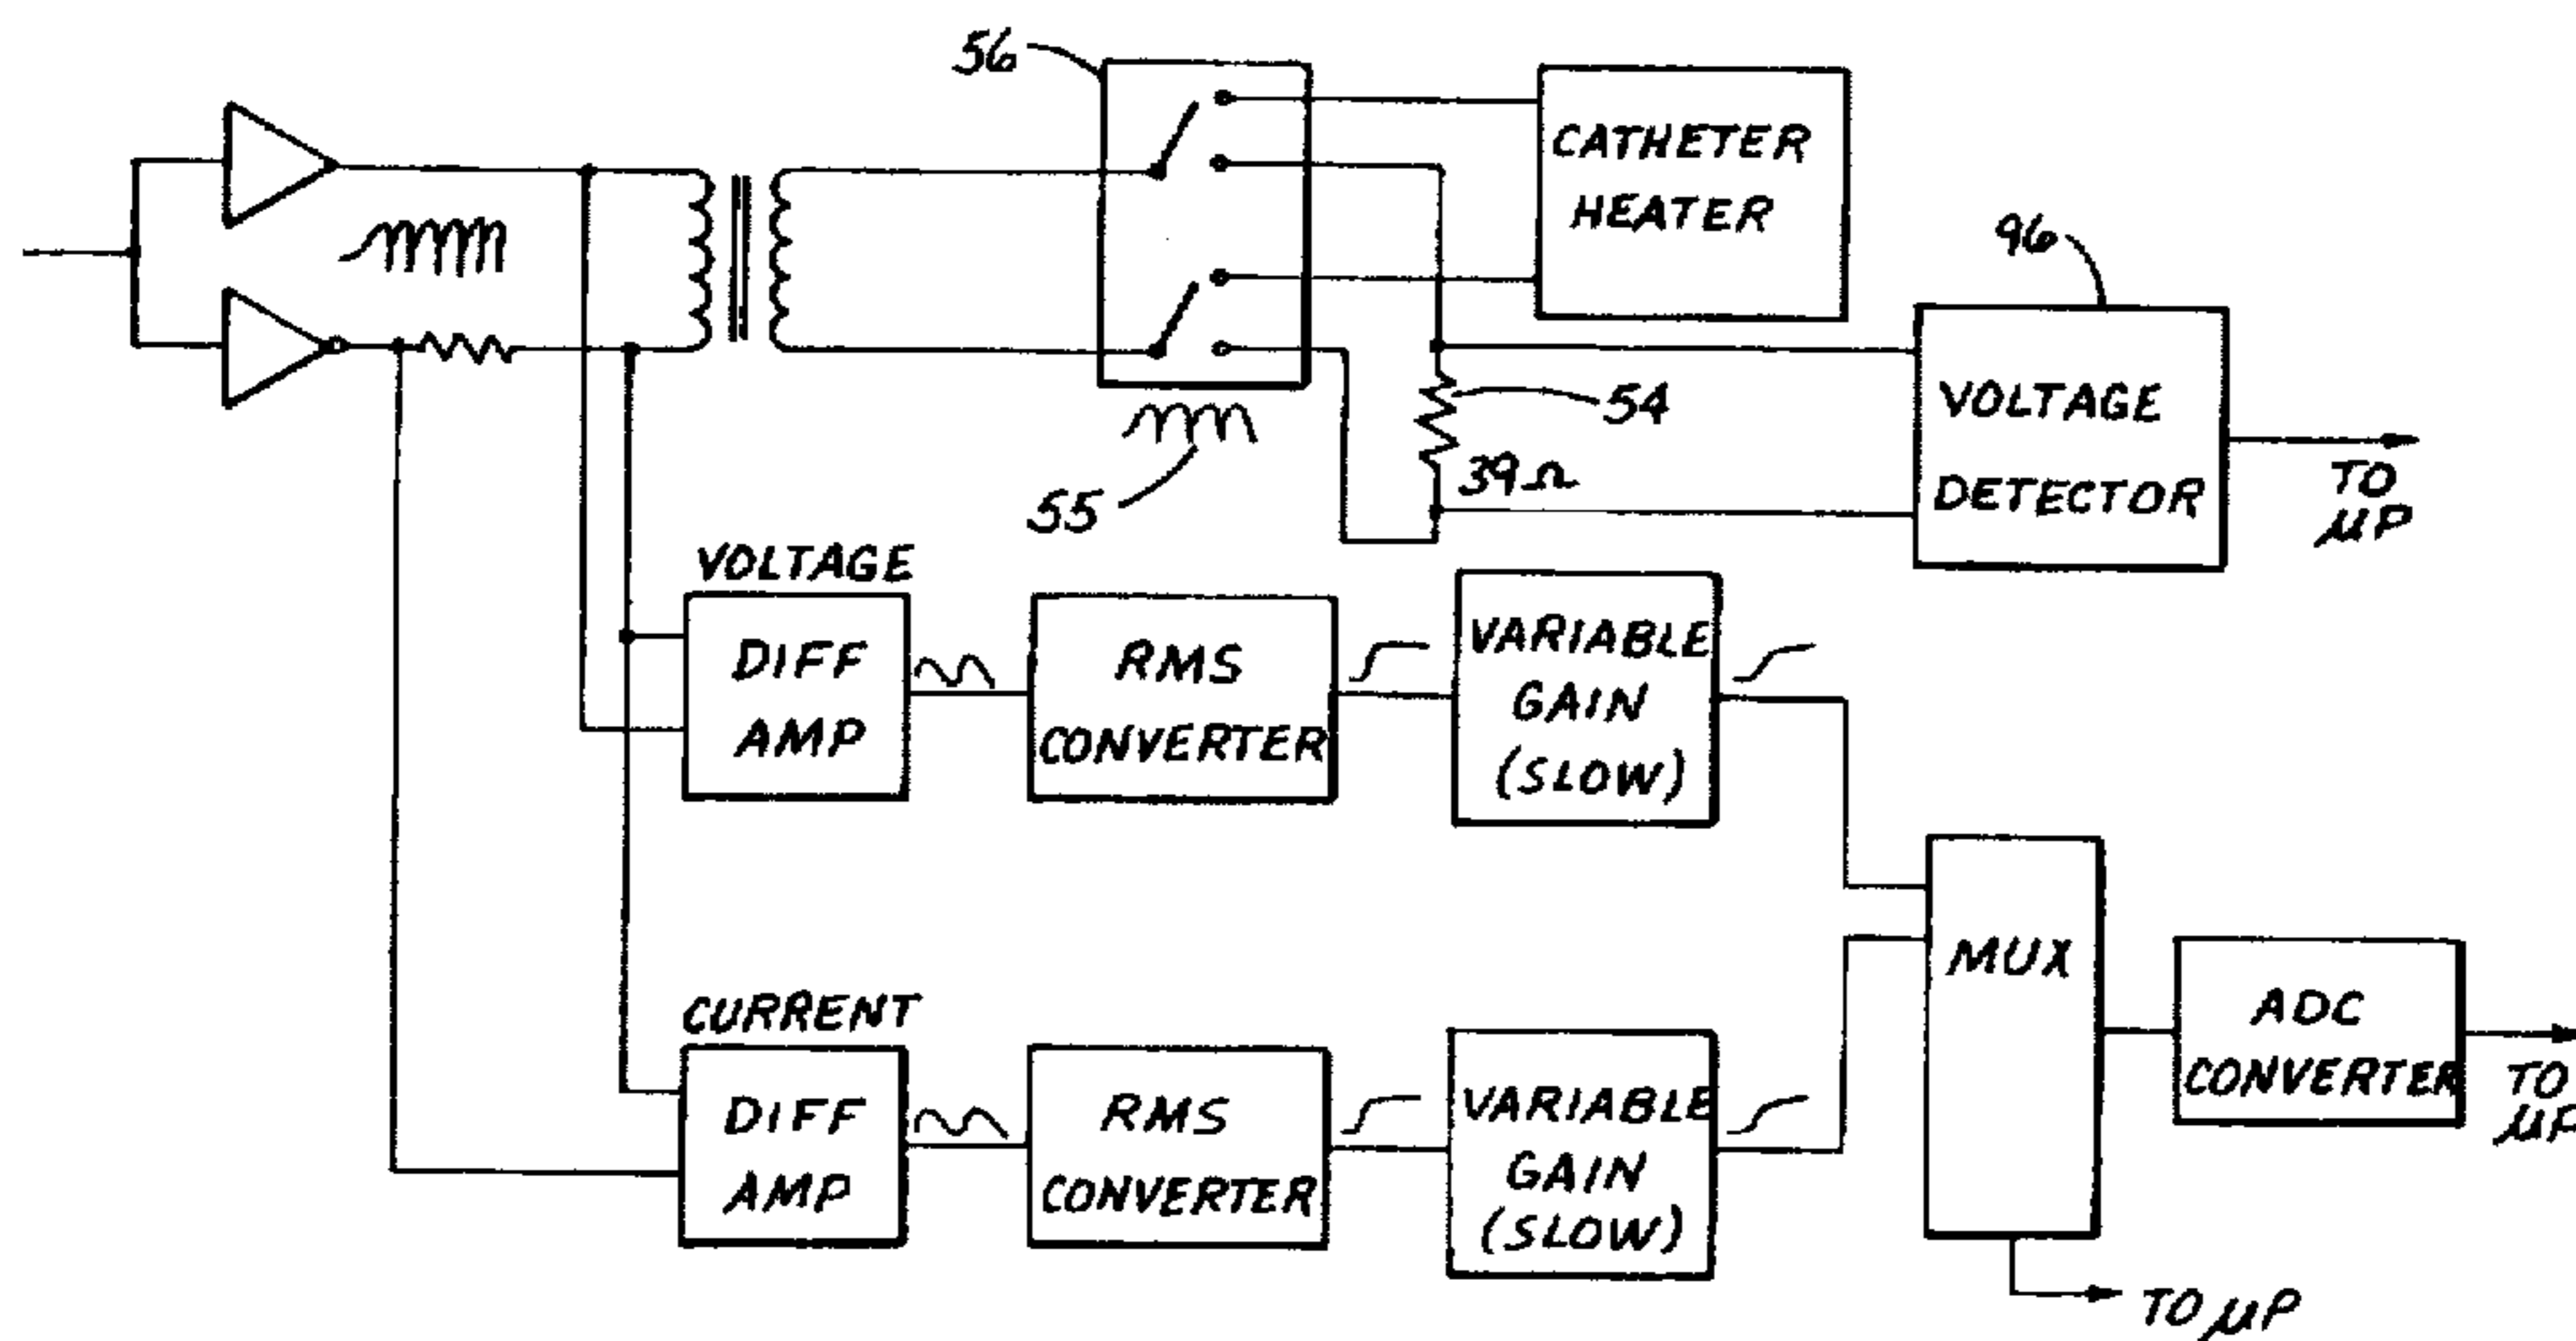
56

CATHETER HEATER

96

54

VOLTAGE DETECTOR

TO $\mu P$

55

$39\Omega$

VOLTAGE

DIFF AMP

RMS CONVERTER

VARIABLE GAIN (SLOW)

MUX

CURRENT

DIFF AMP

RMS CONVERTER

VARIABLE GAIN (SLOW)

ADC CONVERTER

TO $\mu P$

TO $\mu P$